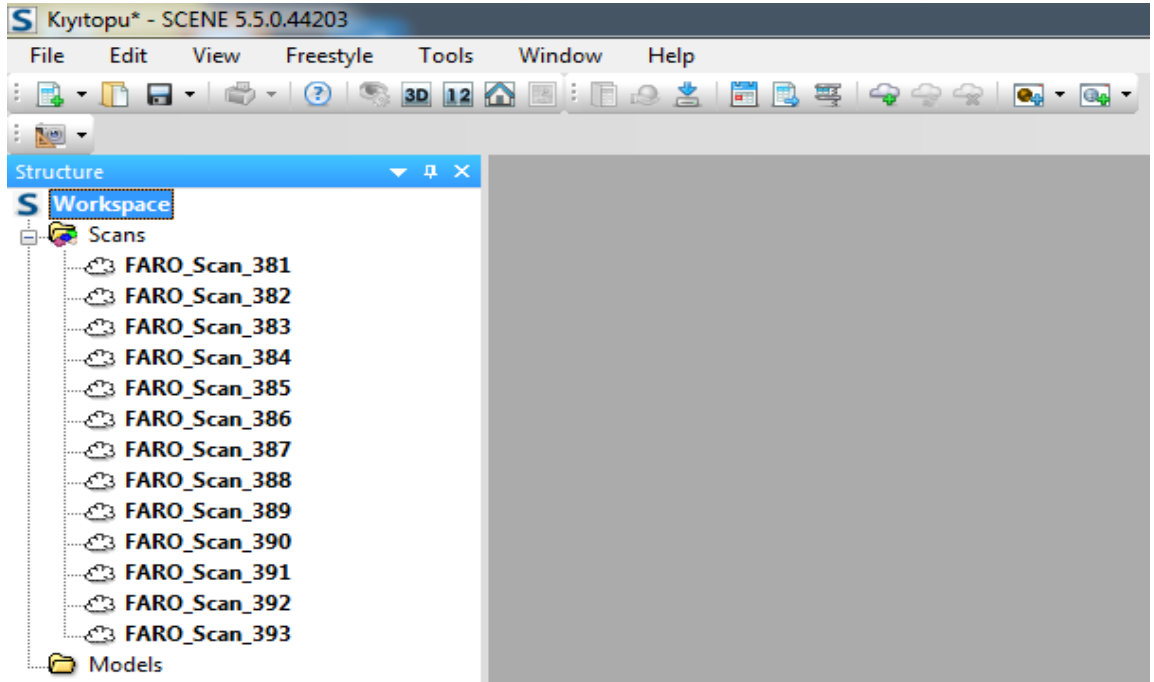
Kıyıtopu* - SCENE 5.5.0.44203

File Edit View Freestyle Tools Window Help

3D 12

Structure

Workspace

Scans

FARO_Scan_381
FARO_Scan_382
FARO_Scan_383
FARO_Scan_384
FARO_Scan_385
FARO_Scan_386
FARO_Scan_387
FARO_Scan_388
FARO_Scan_389
FARO_Scan_390
FARO_Scan_391
FARO_Scan_392
FARO_Scan_393

Models